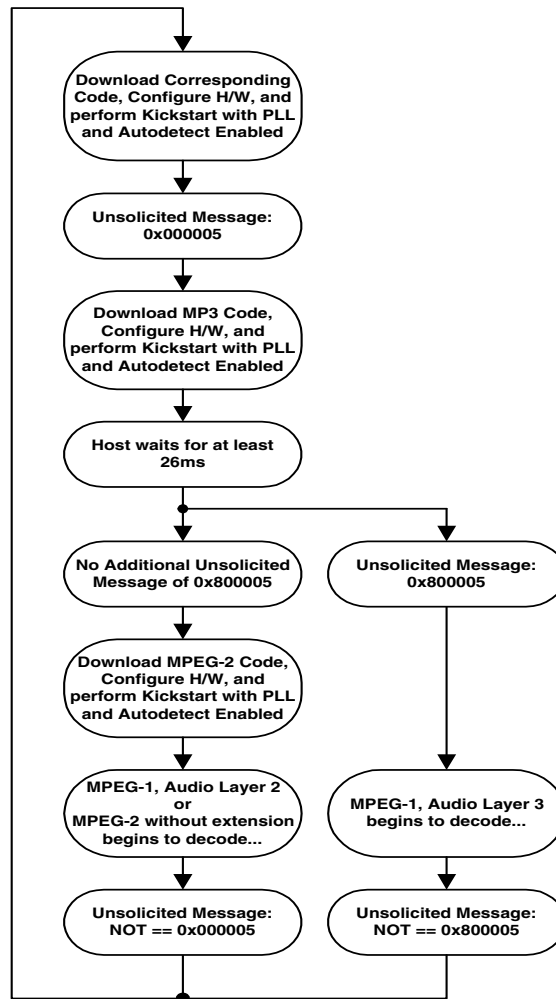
Download Corresponding Code, Configure H/W, and perform Kickstart with PLL and Autodetect Enabled

Unsolicited Message: 0x000005

Download MP3 Code, Configure H/W, and perform Kickstart with PLL and Autodetect Enabled

Host waits for at least 26ms

No Additional Unsolicited Message of 0x800005

Unsolicited Message: 0x800005

Download MPEG-2 Code, Configure H/W, and perform Kickstart with PLL and Autodetect Enabled

MPEG-1, Audio Layer 2 or MPEG-2 without extension begins to decode...

MPEG-1, Audio Layer 3 begins to decode...

Unsolicited Message: NOT == 0x000005

Unsolicited Message: NOT == 0x800005